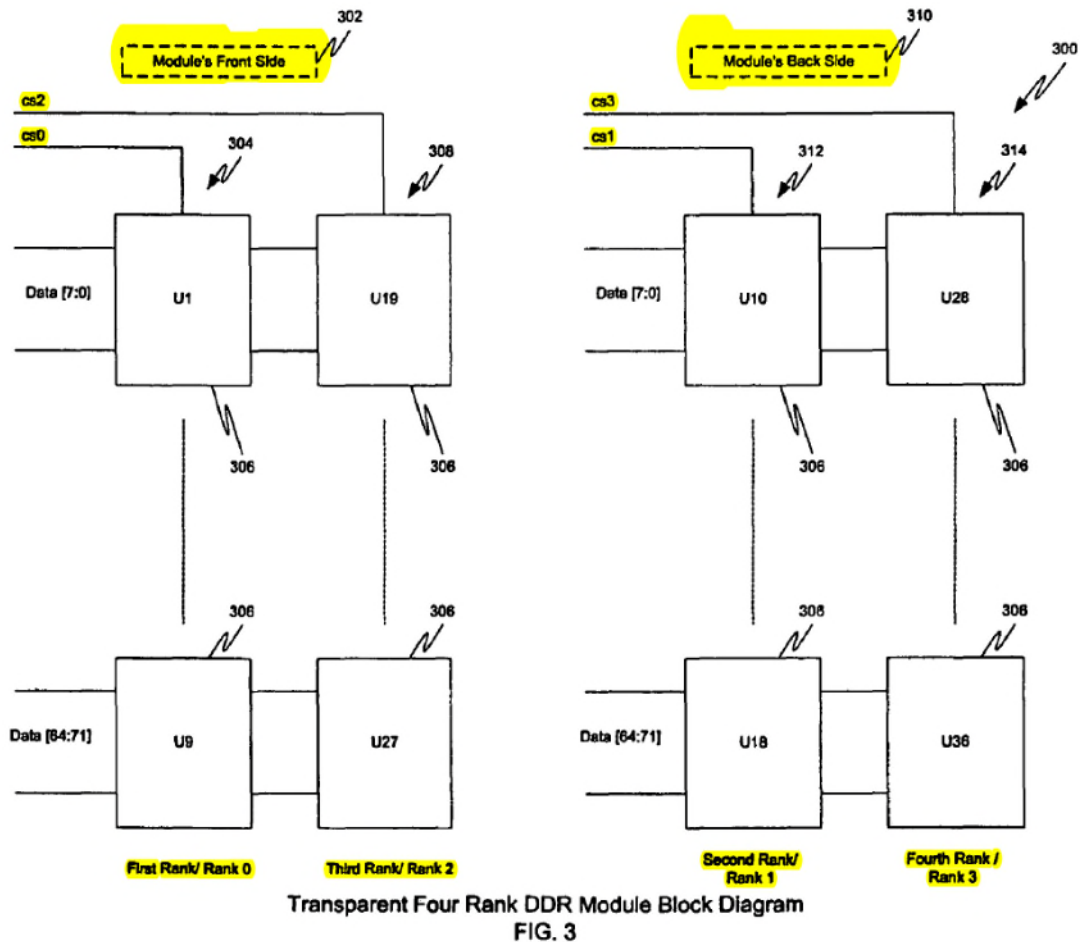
302

Module's Front Side

310

Module's Back Side

300

cs2

cs0

304

308

cs3

cs1

312

314

Data [7:0]

U1

U19

Data [7:0]

U10

U28

306

306

306

306

306

306

306

306

Data [64:71]

U9

U27

Data [64:71]

U18

U36

First Rank/ Rank 0

Third Rank/ Rank 2

Second Rank/ Rank 1

Fourth Rank / Rank 3

Transparent Four Rank DDR Module Block Diagram
FIG. 3